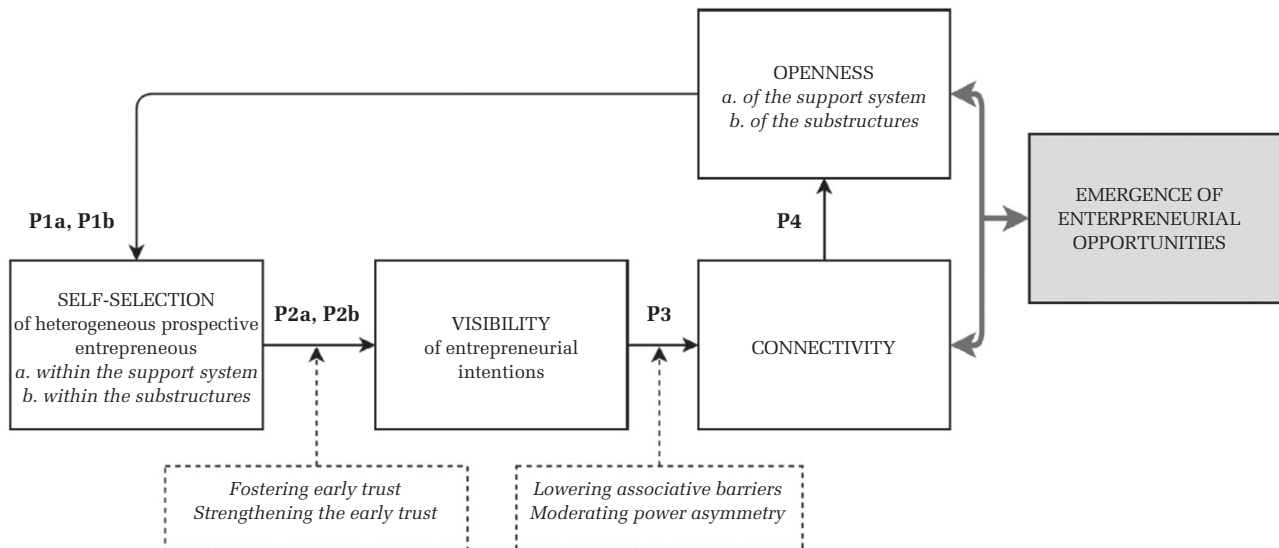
OPENNESS
*a. of the support system*
*b. of the substructures*

P1a, P1b

P4

EMERGENCE OF ENTERPRENEURIAL OPPORTUNITIES

SELF-SELECTION of heterogeneous prospective entrepreneous
*a. within the support system*
*b. within the substructures*

P2a, P2b

VISIBILITY of entrepreneurial intentions

P3

CONNECTIVITY

*Fostering early trust*
*Strengthening the early trust*

*Lowering associative barriers*
*Moderating power asymmetry*